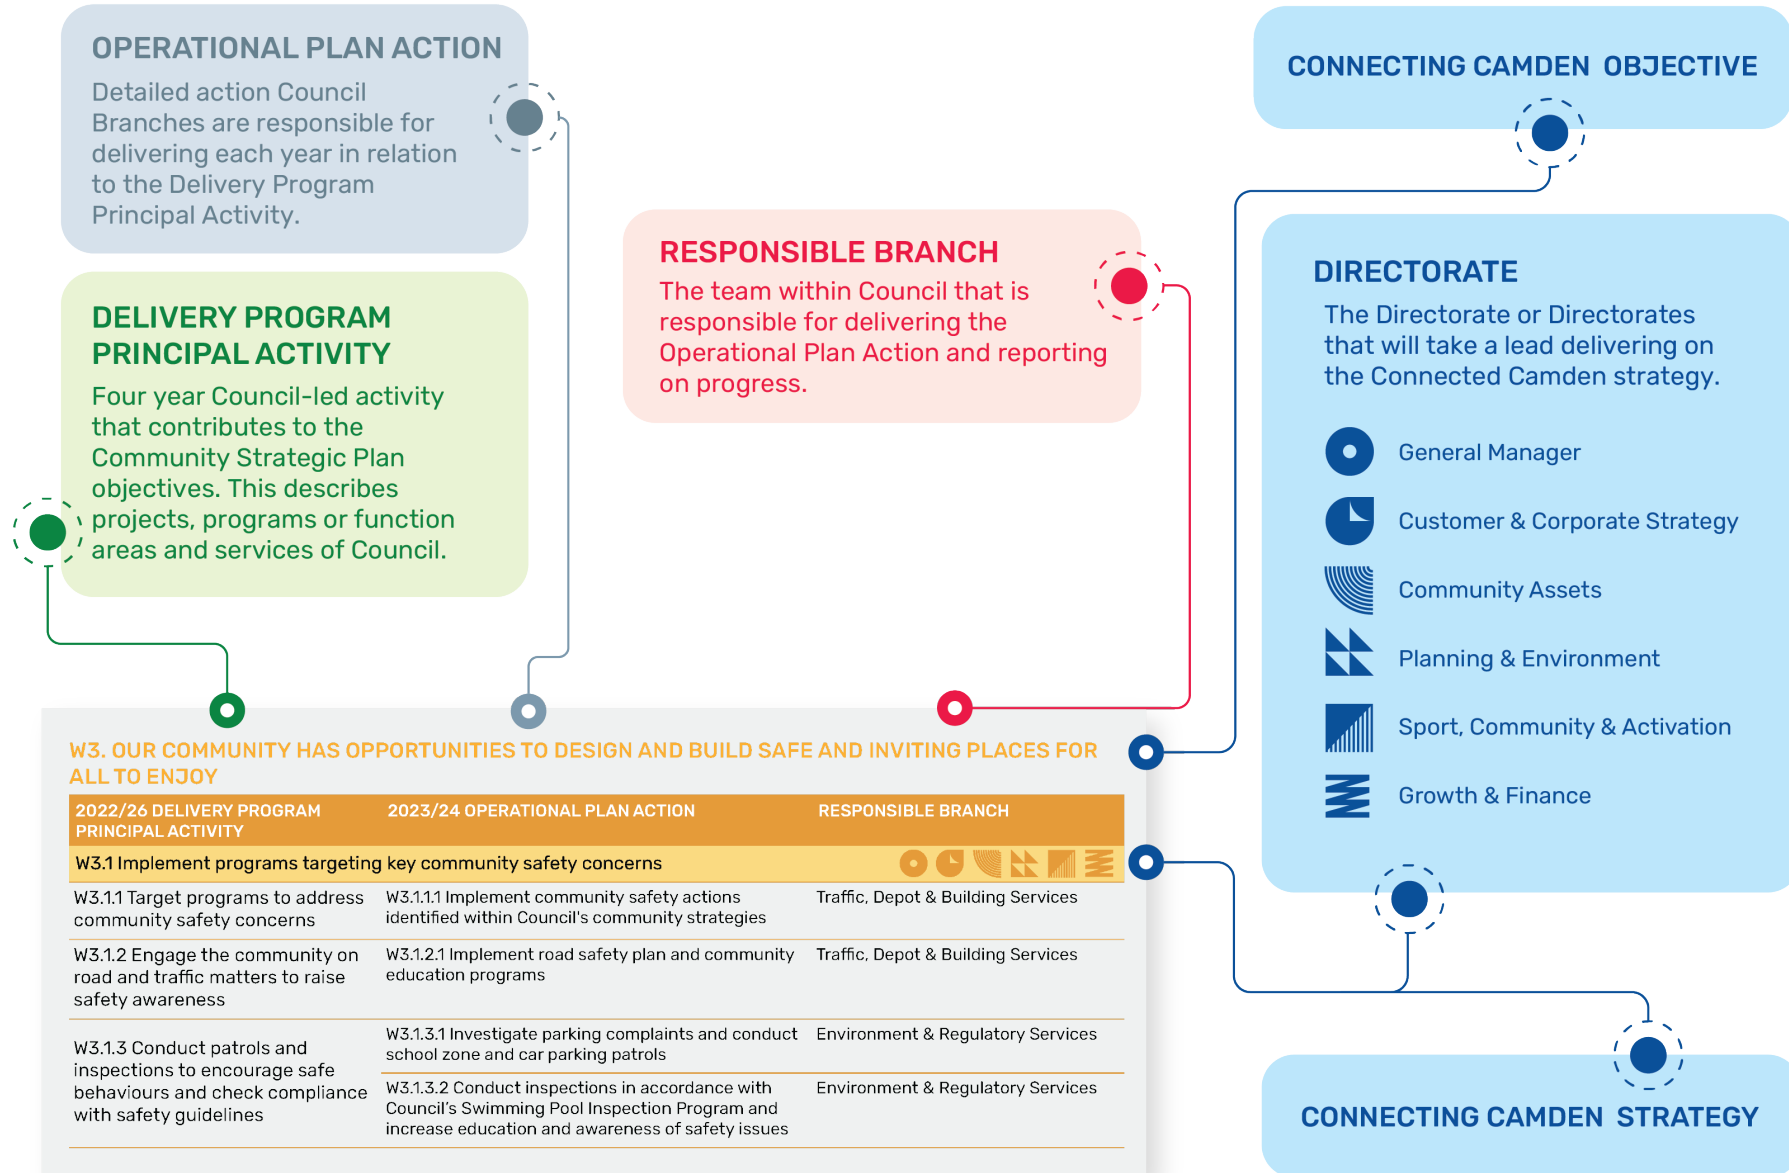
OPERATIONAL PLAN ACTION
Detailed action Council Branches are responsible for delivering each year in relation to the Delivery Program Principal Activity.

DELIVERY PROGRAM PRINCIPAL ACTIVITY
Four year Council-led activity that contributes to the Community Strategic Plan objectives. This describes projects, programs or function areas and services of Council.

RESPONSIBLE BRANCH
The team within Council that is responsible for delivering the Operational Plan Action and reporting on progress.

CONNECTING CAMDEN OBJECTIVE

DIRECTORATE
The Directorate or Directorates that will take a lead delivering on the Connected Camden strategy.

General Manager
Customer & Corporate Strategy
Community Assets
Planning & Environment
Sport, Community & Activation
Growth & Finance

CONNECTING CAMDEN STRATEGY

W3. OUR COMMUNITY HAS OPPORTUNITIES TO DESIGN AND BUILD SAFE AND INVITING PLACES FOR ALL TO ENJOY

| 2022/26 DELIVERY PROGRAM PRINCIPAL ACTIVITY | 2023/24 OPERATIONAL PLAN ACTION | RESPONSIBLE BRANCH |
|---|---|---|
| W3.1 Implement programs targeting key community safety concerns | | |
| W3.1.1 Target programs to address community safety concerns | W3.1.1.1 Implement community safety actions identified within Council's community strategies | Traffic, Depot & Building Services |
| W3.1.2 Engage the community on road and traffic matters to raise safety awareness | W3.1.2.1 Implement road safety plan and community education programs | Traffic, Depot & Building Services |
| W3.1.3 Conduct patrols and inspections to encourage safe behaviours and check compliance with safety guidelines | W3.1.3.1 Investigate parking complaints and conduct school zone and car parking patrols | Environment & Regulatory Services |
| | W3.1.3.2 Conduct inspections in accordance with Council's Swimming Pool Inspection Program and increase education and awareness of safety issues | Environment & Regulatory Services |